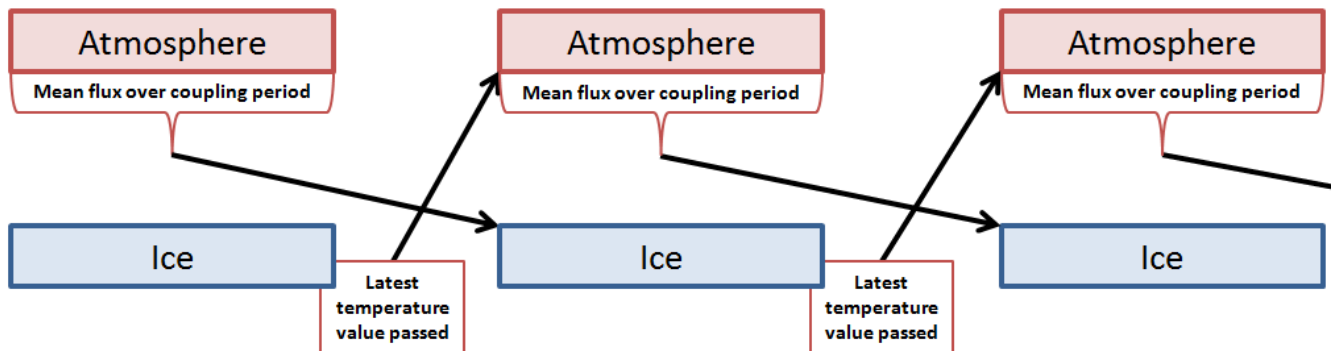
Atmosphere

Mean flux over coupling period

Atmosphere

Mean flux over coupling period

Atmosphere

Mean flux over coupling period

Ice

Latest temperature value passed

Ice

Latest temperature value passed

Ice